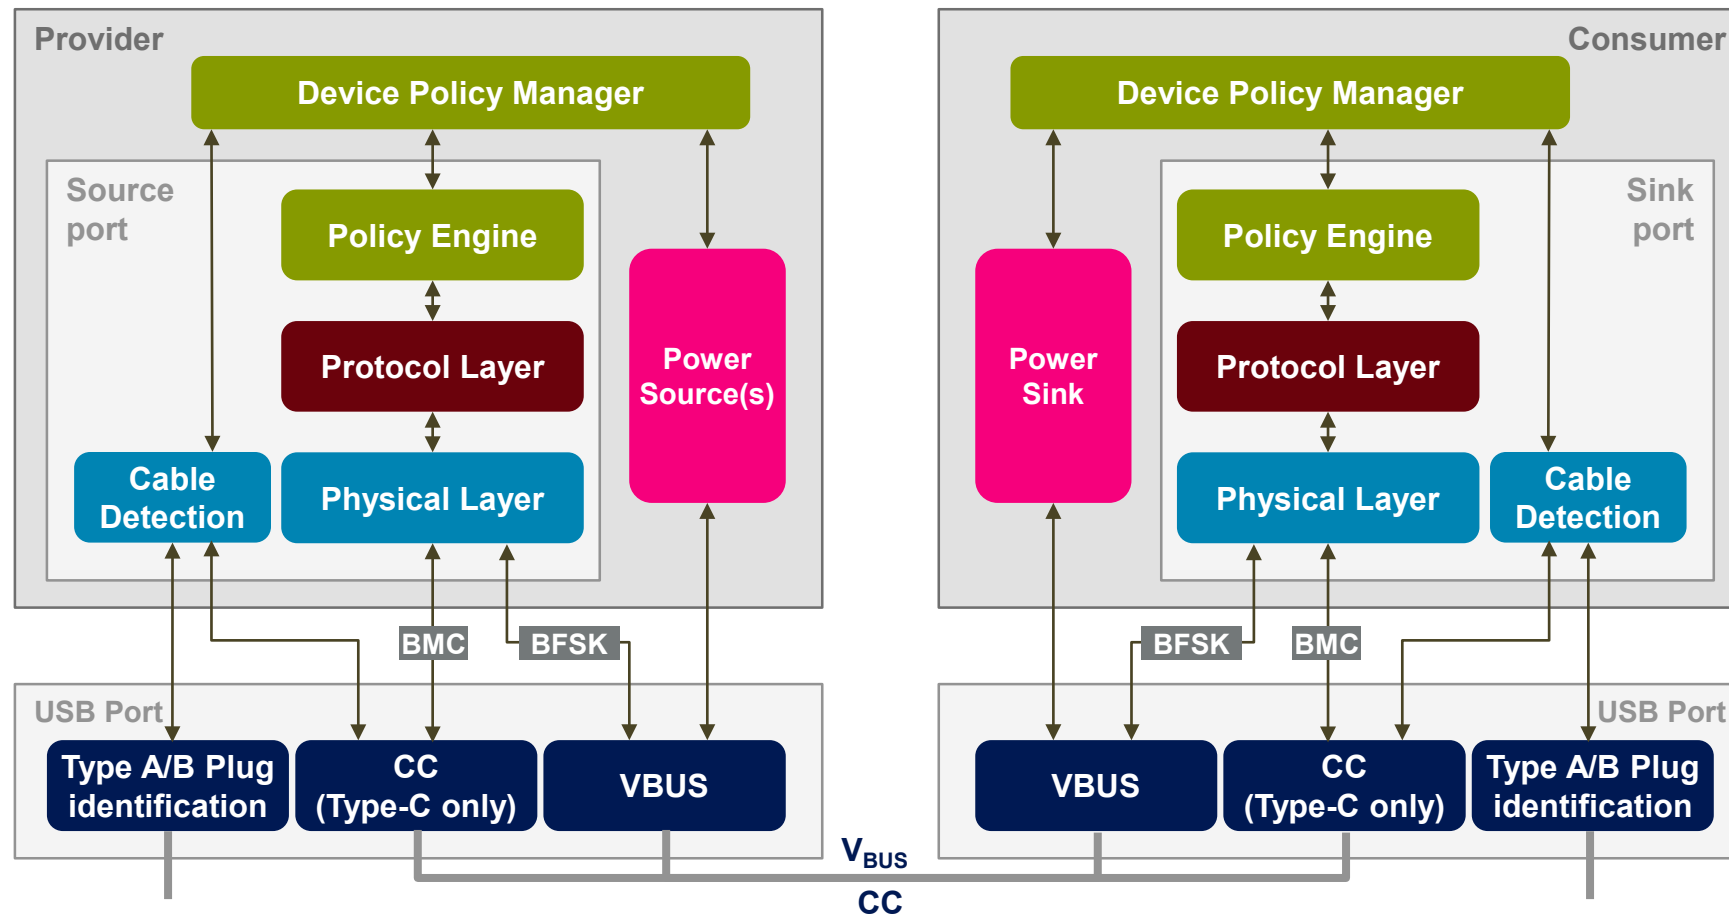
Provider

Device Policy Manager

Source port

Policy Engine

Protocol Layer

Power Source(s)

Cable Detection

Physical Layer

BMC

BFSK

USB Port

Type A/B Plug identification

CC (Type-C only)

VBUS

Consumer

Device Policy Manager

Sink port

Policy Engine

Power Sink

Protocol Layer

Physical Layer

Cable Detection

BFSK

BMC

USB Port

VBUS

CC (Type-C only)

Type A/B Plug identification

$V_{BUS}$

CC